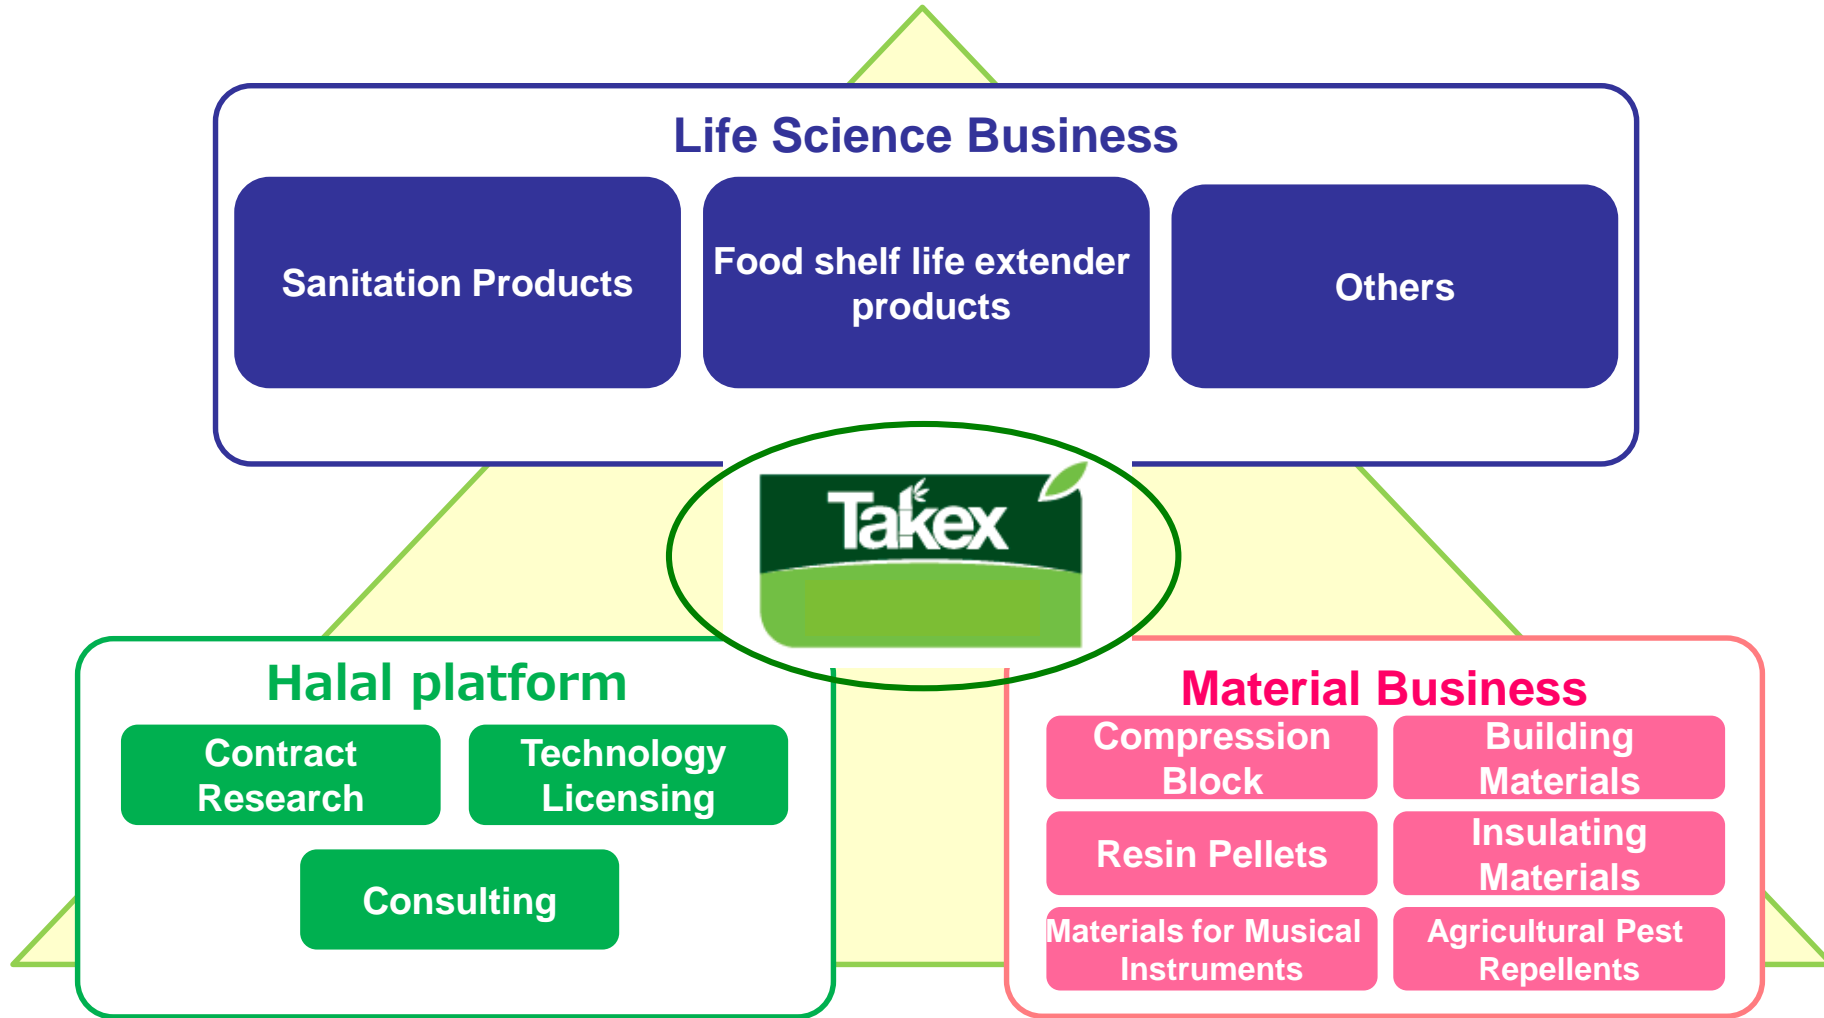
Life Science Business

Sanitation Products

Food shelf life extender products

Others

Takex

Halal platform

Contract Research

Technology Licensing

Consulting

Material Business

Compression Block

Building Materials

Resin Pellets

Insulating Materials

Materials for Musical Instruments

Agricultural Pest Repellents